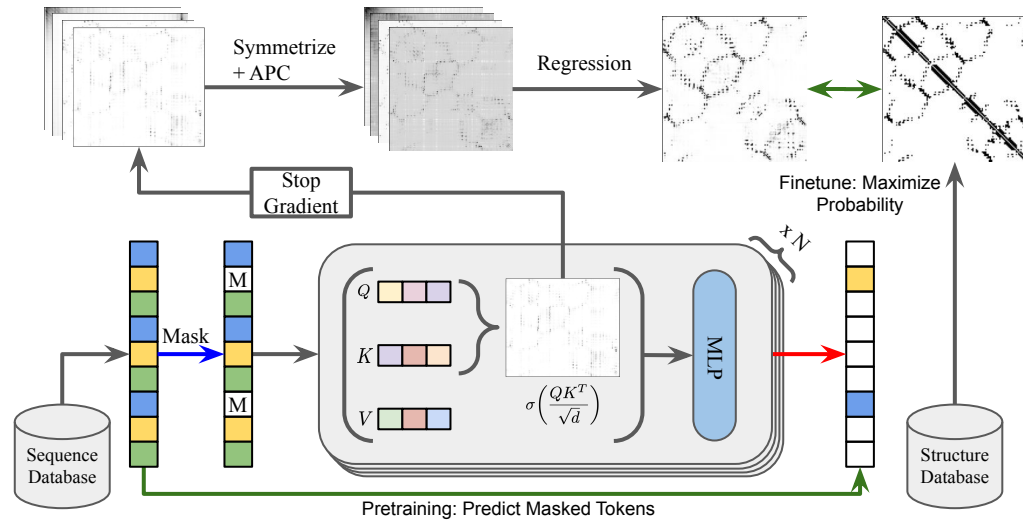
Symmetrize + APC

Regression

Stop Gradient

Finetune: Maximize Probability

$x N$

M

Mask

M

$Q$

$K$

$V$

$\sigma\left(\frac{QK^T}{\sqrt{d}}\right)$

MLP

Sequence Database

Structure Database

Pretraining: Predict Masked Tokens